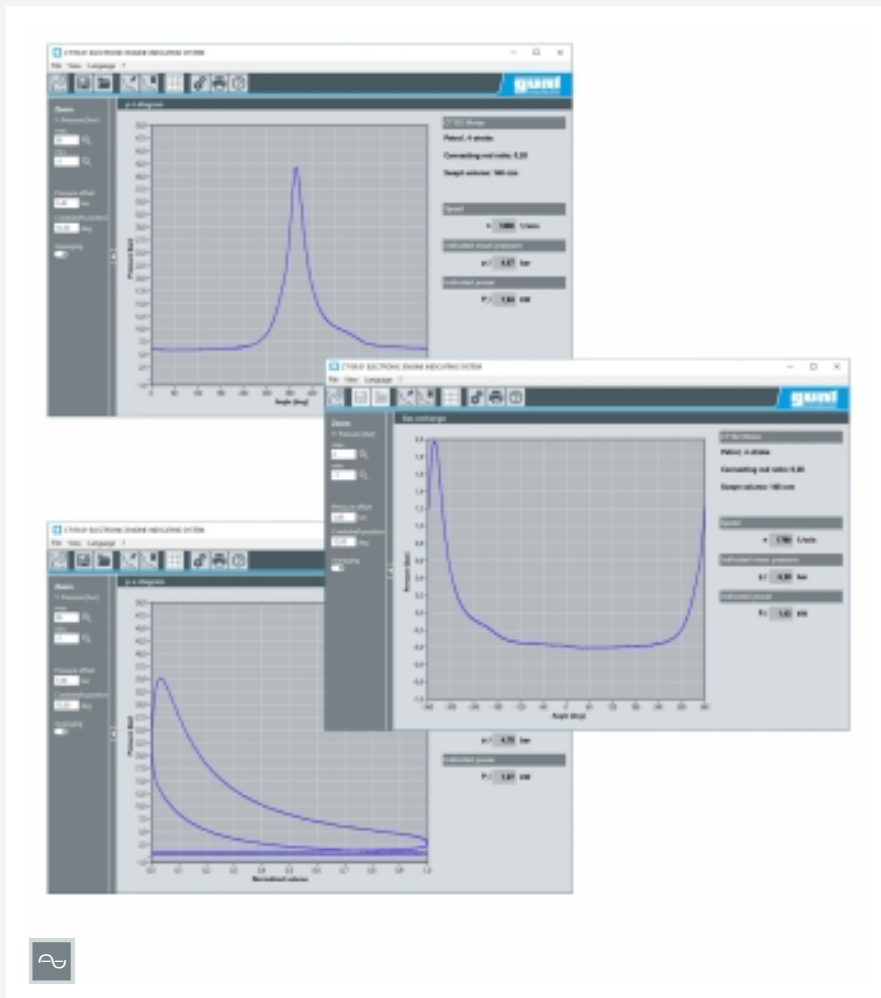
CT159.01 ELECTRONIC ENGINE INDICATING SYSTEM

File View Language ?

gunt

Charts

p-t diagram

Pressure [bar]

Pressure offset

bar

Crankshaft position

deg

Averaging

Petrol, 4 stroke

Connecting rod ratio: 0,28

Swept volume: 166 ccm

Speed

n 1/min

Indicated mean pressure

p bar

Indicated power

P kW

Angle [deg]

CT159.01 ELECTRONIC ENGINE INDICATING SYSTEM

File View Language ?

gunt

Gas exchange

Charts

Pressure [bar]

Pressure offset

bar

Crankshaft position

deg

Averaging

Petrol, 4 stroke

Connecting rod ratio: 0,28

Swept volume: 166 ccm

Speed

n 1/min

Indicated mean pressure

p bar

Indicated power

P kW

Angle [deg]

CT159.01 ELECTRONIC ENGINE INDICATING SYSTEM

File View Language ?

Charts

p-v diagram

Pressure [bar]

Pressure offset

bar

Crankshaft position

deg

Averaging

p 4,70 bar

Indicated power

P 1,67 kW

Normalised volume